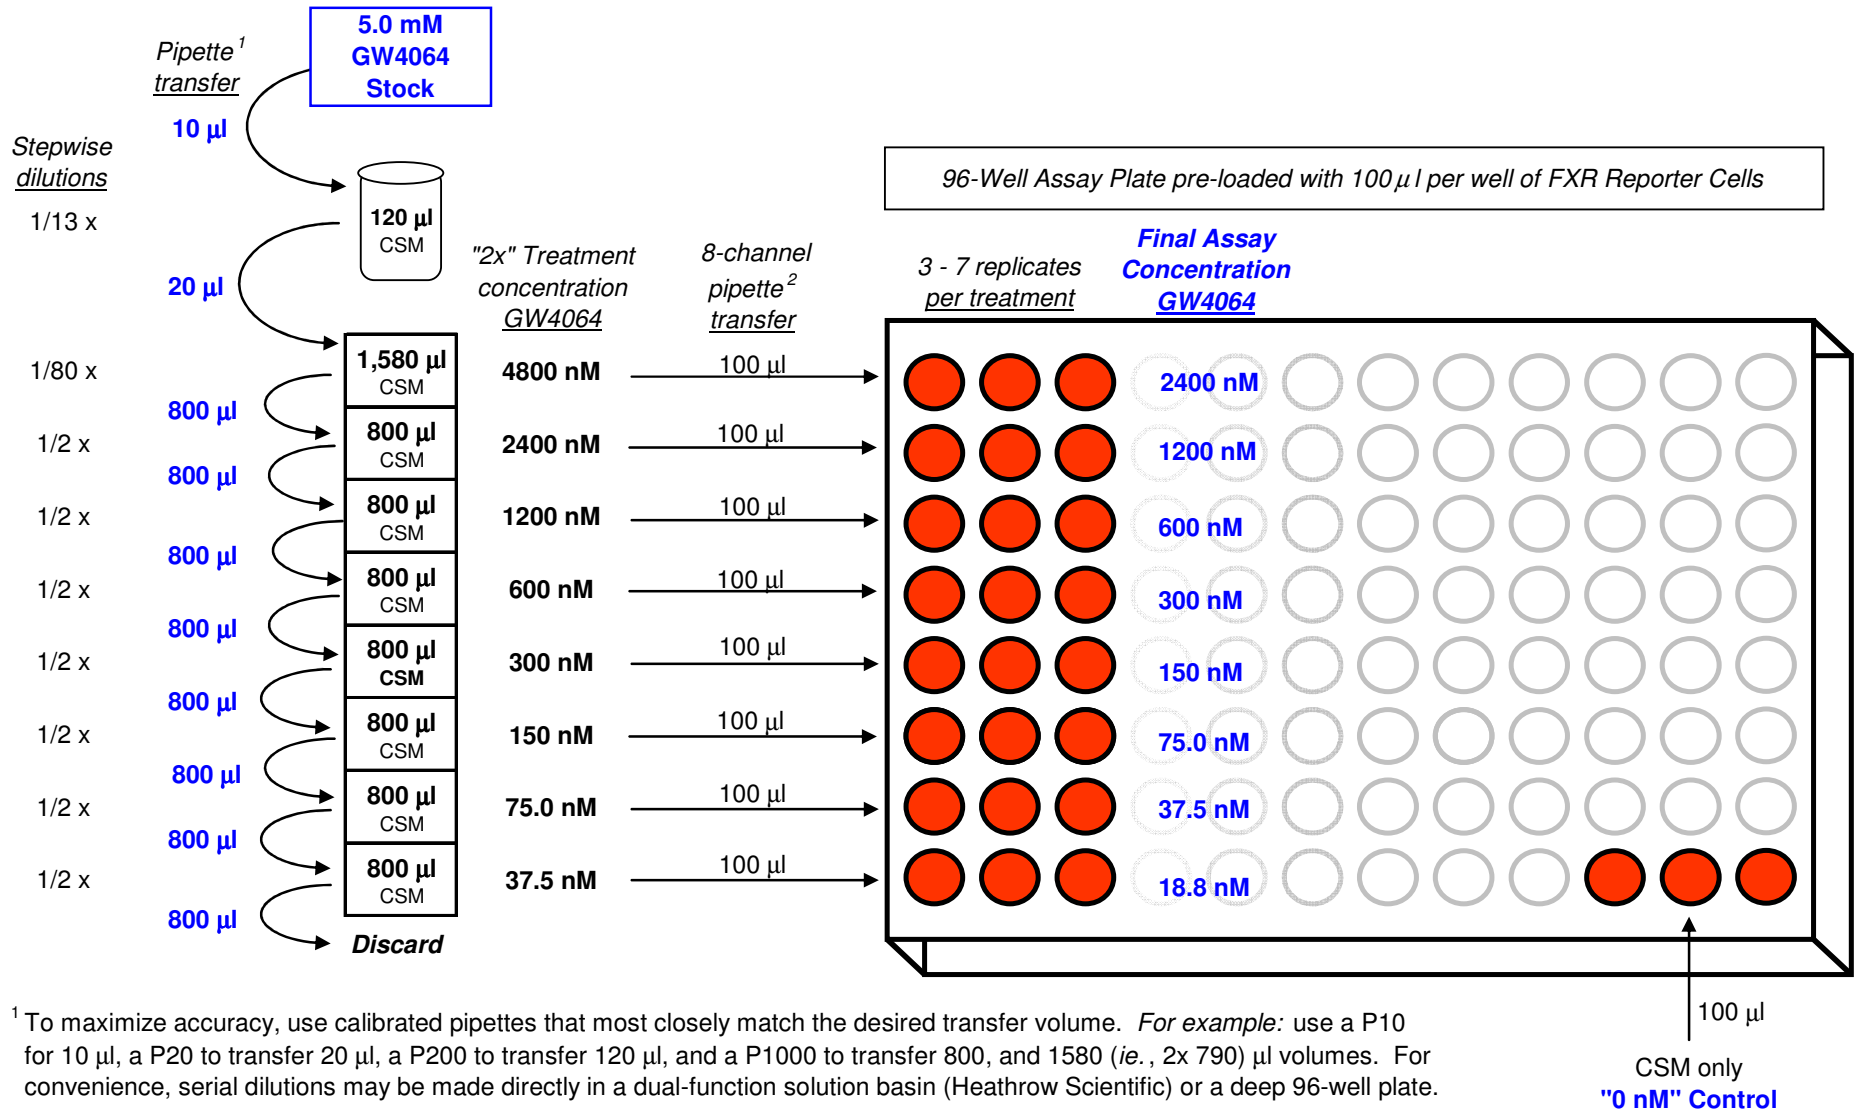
Pipette$^1$ transfer

5.0 mM GW4064 Stock

10 µl

Stepwise dilutions

1/13 x

120 µl CSM

20 µl

96-Well Assay Plate pre-loaded with 100 µl per well of FXR Reporter Cells

"2x" Treatment concentration GW4064

8-channel pipette$^2$ transfer

3 - 7 replicates per treatment

Final Assay Concentration GW4064

1/80 x

1,580 µl CSM

4800 nM

100 µl

2400 nM

800 µl

1/2 x

800 µl CSM

2400 nM

100 µl

1200 nM

800 µl

1/2 x

800 µl CSM

1200 nM

100 µl

600 nM

800 µl

1/2 x

800 µl CSM

600 nM

100 µl

300 nM

800 µl

1/2 x

800 µl CSM

300 nM

100 µl

150 nM

800 µl

1/2 x

800 µl CSM

150 nM

100 µl

75.0 nM

800 µl

1/2 x

800 µl CSM

75.0 nM

100 µl

37.5 nM

800 µl

1/2 x

800 µl CSM

37.5 nM

100 µl

18.8 nM

800 µl

Discard

100 µl

CSM only
"0 nM" Control

$^1$ To maximize accuracy, use calibrated pipettes that most closely match the desired transfer volume. For example: use a P10 for 10 µl, a P20 to transfer 20 µl, a P200 to transfer 120 µl, and a P1000 to transfer 800, and 1580 (ie., 2x 790) µl volumes. For convenience, serial dilutions may be made directly in a dual-function solution basin (Heathrow Scientific) or a deep 96-well plate.